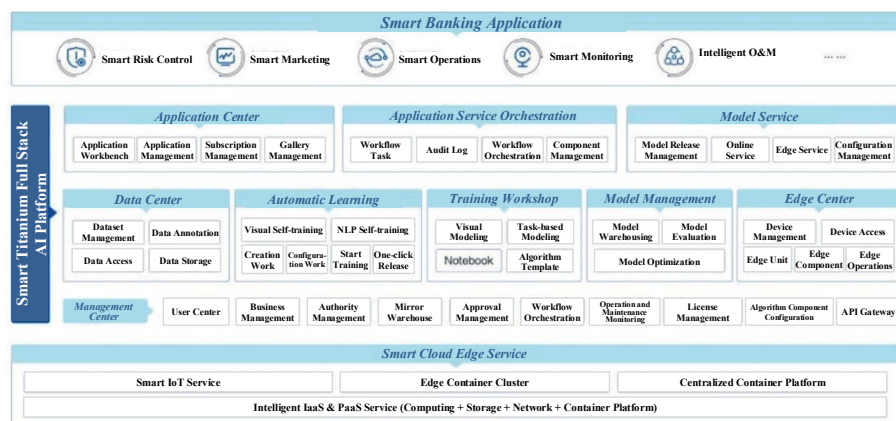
Smart Banking Application

Smart Risk Control
Smart Marketing
Smart Operations
Smart Monitoring
Intelligent O&M
... ...

Smart Titanium Full Stack AI Platform

Application Center
Application Workbench
Application Management
Subscription Management
Gallery Management

Application Service Orchestration
Workflow Task
Audit Log
Workflow Orchestration
Component Management

Model Service
Model Release Management
Online Service
Edge Service
Configuration Management

Data Center
Dataset Management
Data Annotation
Data Access
Data Storage

Automatic Learning
Visual Self-training
NLP Self-training
Creation Work
Configuration Work
Start Training
One-click Release

Training Workshop
Visual Modeling
Task-based Modeling
Notebook
Algorithm Template

Model Management
Model Warehousing
Model Evaluation
Model Optimization

Edge Center
Device Management
Device Access
Edge Unit
Edge Component
Edge Operations

Management Center
User Center
Business Management
Authority Management
Mirror Warehouse
Approval Management
Workflow Orchestration
Operation and Maintenance Monitoring
License Management
Algorithm Component Configuration
API Gateway

Smart Cloud Edge Service
Smart IoT Service
Edge Container Cluster
Centralized Container Platform
Intelligent IaaS & PaaS Service (Computing + Storage + Network + Container Platform)